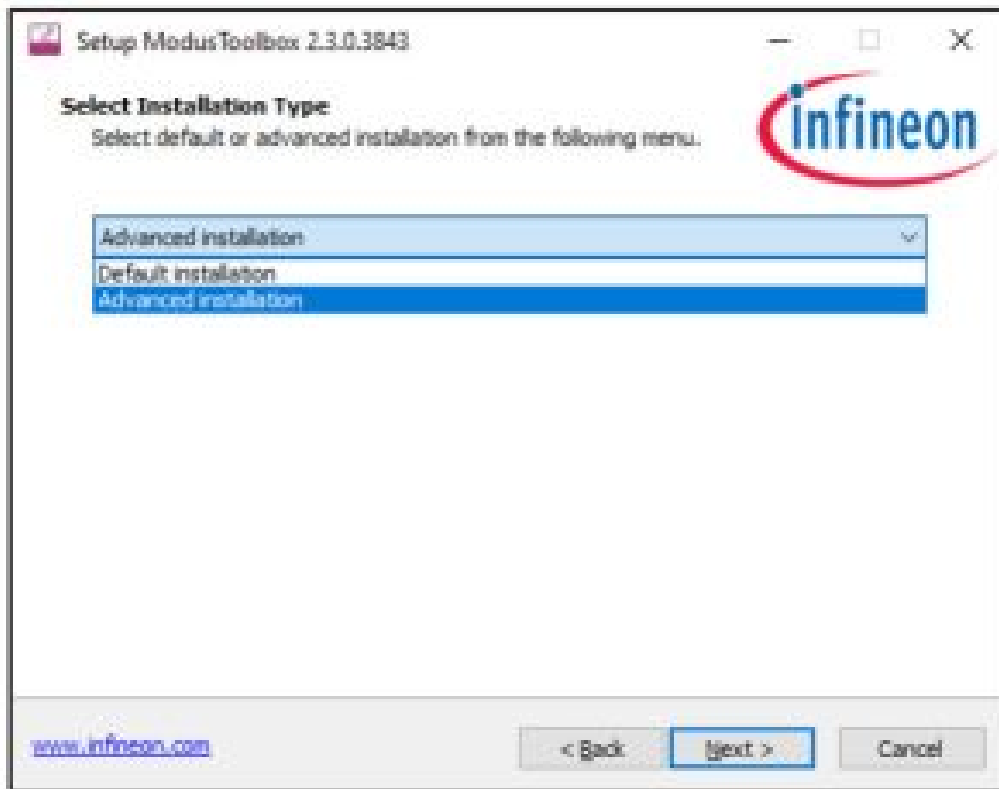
Setup ModusToolbox 2.3.0.3843

Select Installation Type
Select default or advanced installation from the following menu.

Infineon

Advanced installation
Default installation
Advanced installation

www.infineon.com

< Back
Next >
Cancel